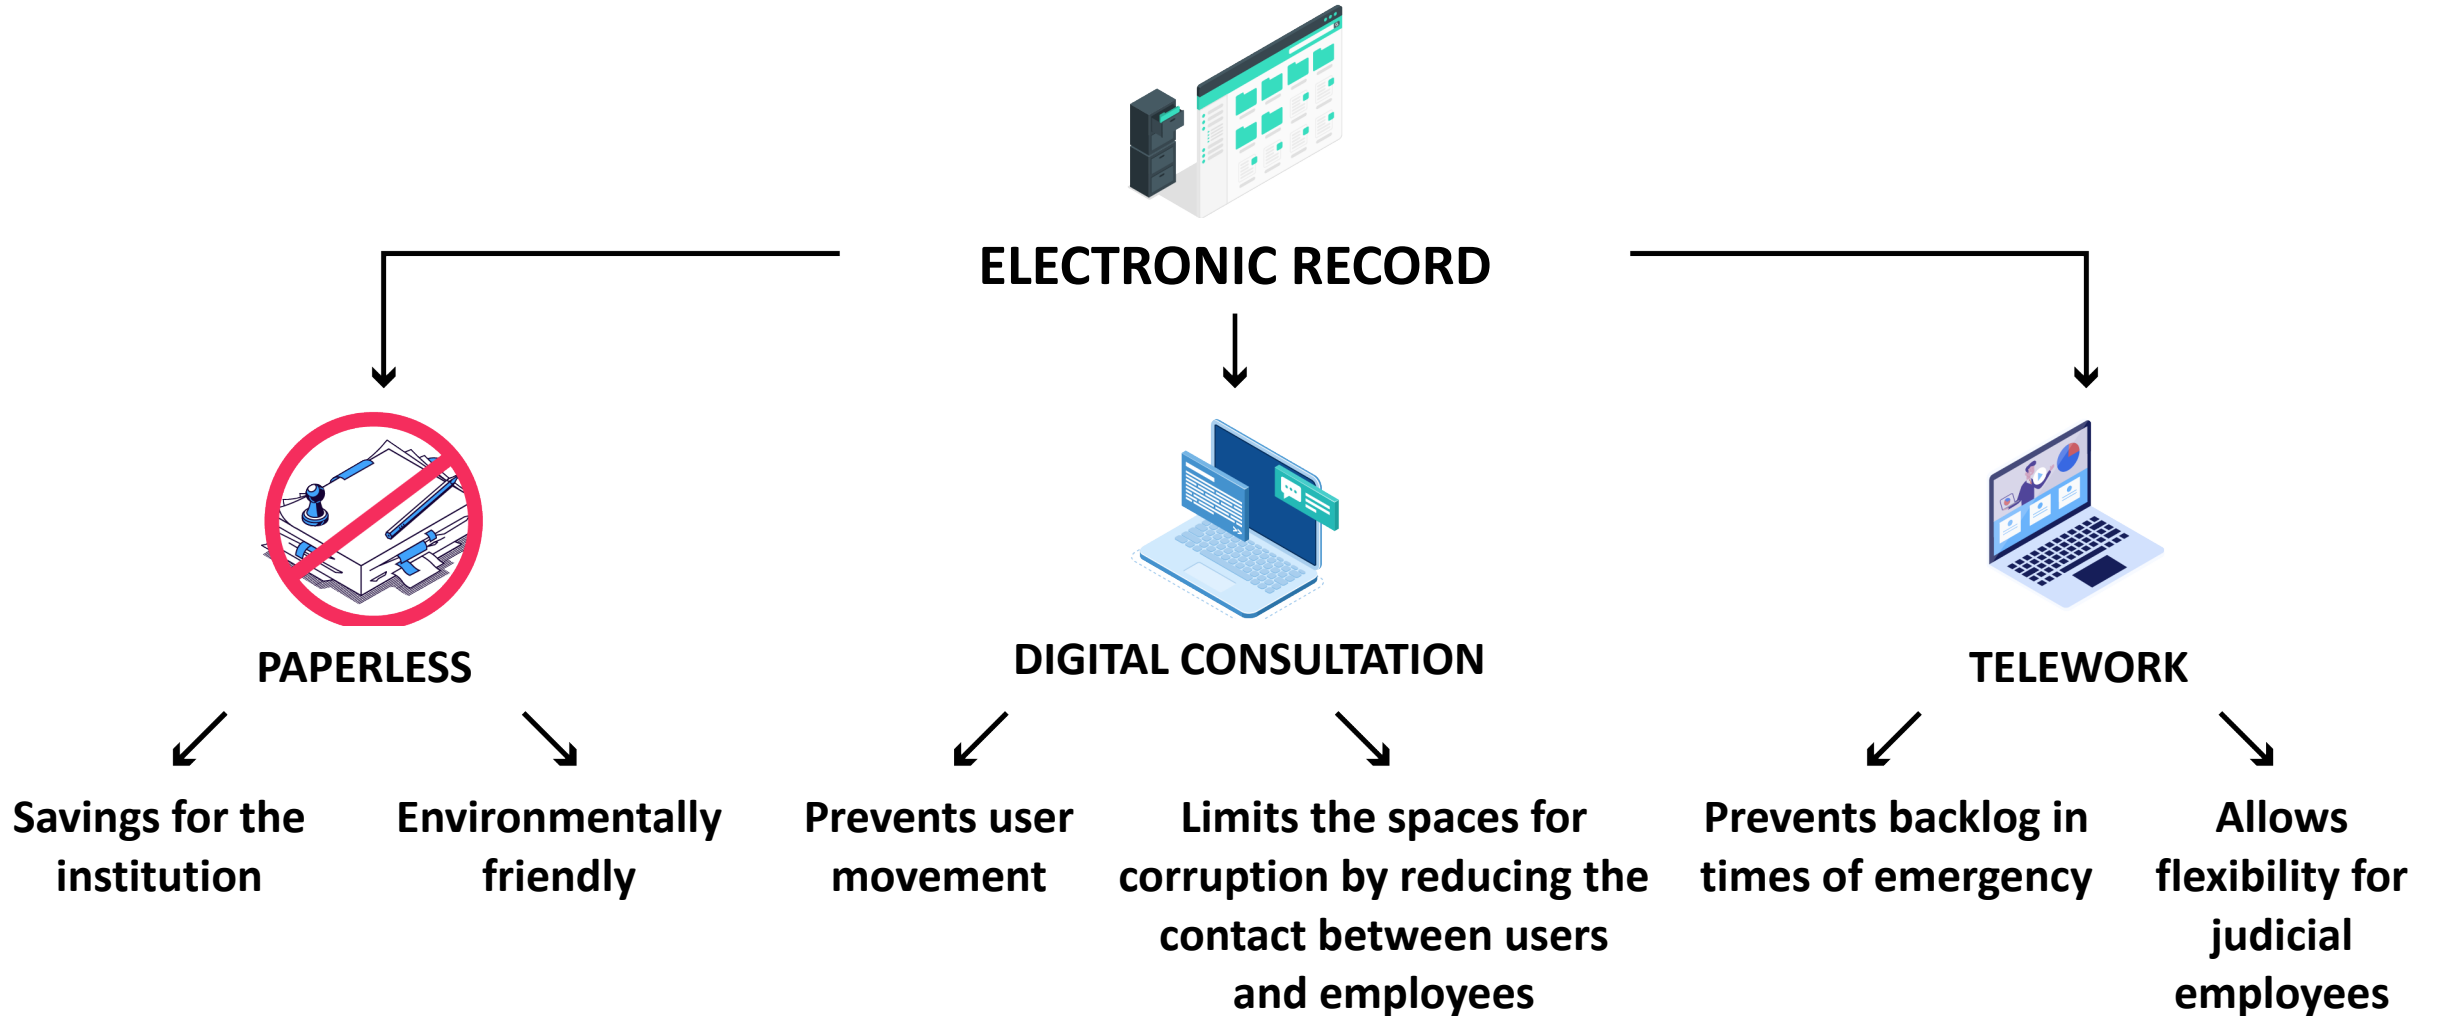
ELECTRONIC RECORD

PAPERLESS

Savings for the institution

Environmentally friendly

DIGITAL CONSULTATION

Prevents user movement

Limits the spaces for corruption by reducing the contact between users and employees

TELEWORK

Prevents backlog in times of emergency

Allows flexibility for judicial employees